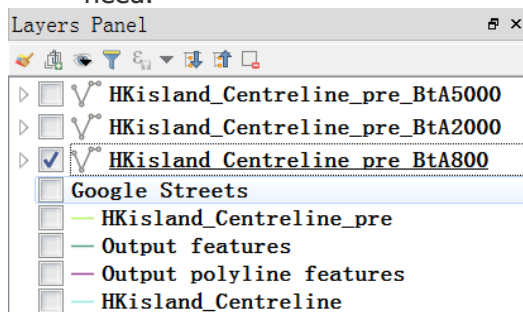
need.

Layers Panel

HKisland_Centreline_pre_BtA5000
HKisland_Centreline_pre_BtA2000
HKisland_Centreline_pre_BtA800
Google Streets
HKisland_Centreline_pre
Output features
Output polyline features
HKisland_Centreline